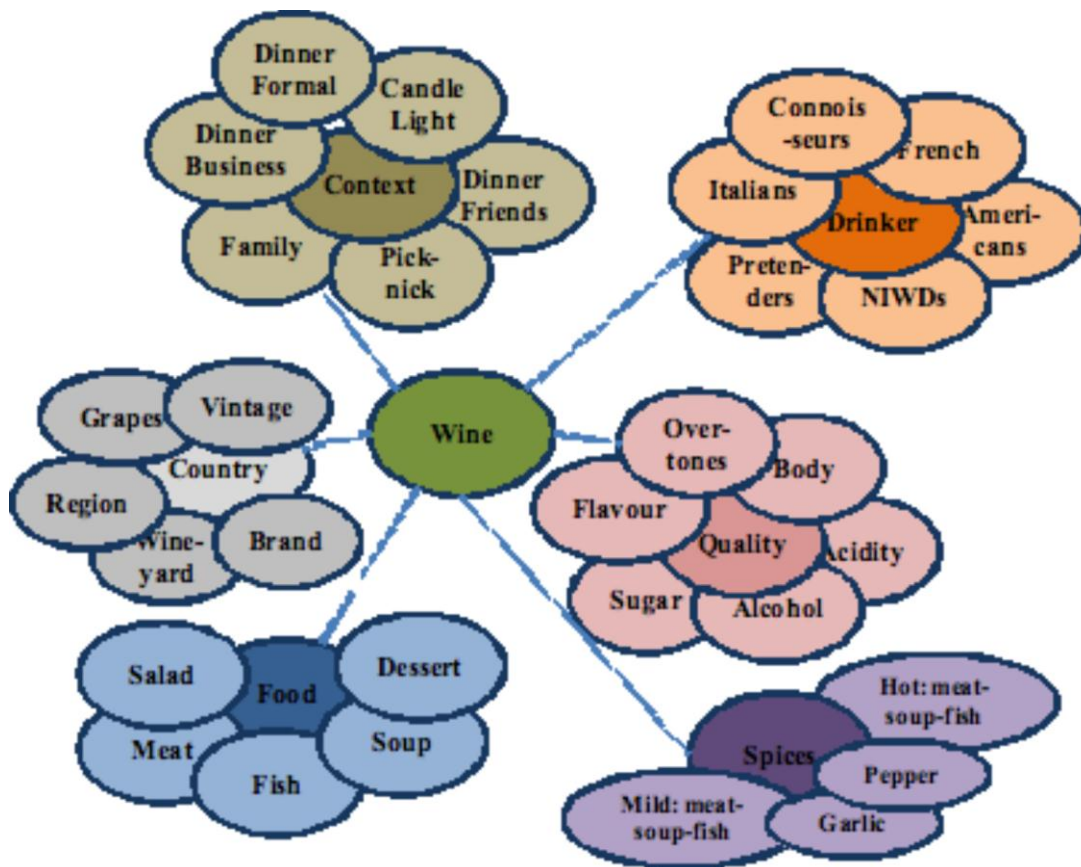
Dinner Formal
Candle Light
Dinner Business
Context
Dinner Friends
Family
Pick-nick

Connois-seurs
French
Italians
Drinker
Ameri-cans
Preten-ders
NIWDs

Grapes
Vintage
Country
Region
Wine-yard
Brand

Wine

Over-tones
Body
Flavour
Quality
Acidity
Sugar
Alcohol

Salad
Food
Dessert
Meat
Soup
Fish

Hot: meat-soup-fish
Spices
Pepper
Mild: meat-soup-fish
Garlic